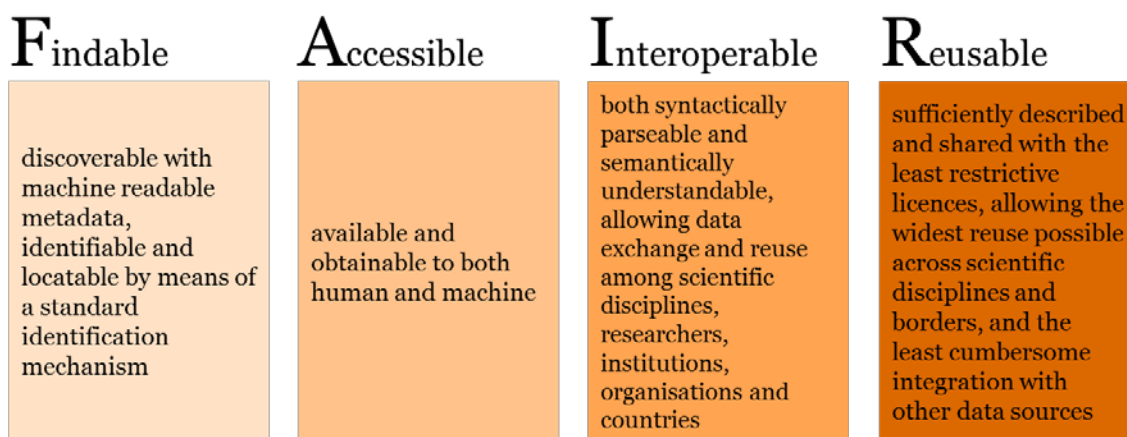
Findable

discoverable with machine readable metadata, identifiable and locatable by means of a standard identification mechanism

Accessible

available and obtainable to both human and machine

Interoperable

both syntactically parseable and semantically understandable, allowing data exchange and reuse among scientific disciplines, researchers, institutions, organisations and countries

Reusable

sufficiently described and shared with the least restrictive licences, allowing the widest reuse possible across scientific disciplines and borders, and the least cumbersome integration with other data sources